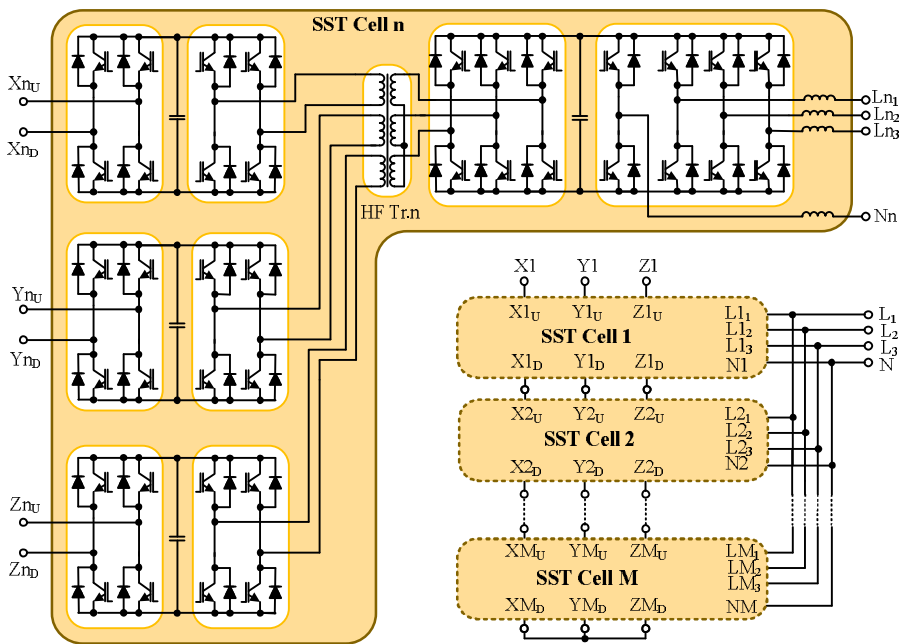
SST Cell n

$Xn_U$

$Xn_D$

HF Tr.n

$Ln_1$

$Ln_2$

$Ln_3$

Nn

$Yn_U$

$Yn_D$

$Zn_U$

$Zn_D$

X1 Y1 Z1

$X1_U$ $Y1_U$ $Z1_U$

SST Cell 1

$X1_D$ $Y1_D$ $Z1_D$

$L1_1$

$L1_2$

$L1_3$

N1

$L_1$

$L_2$

$L_3$

N

$X2_U$ $Y2_U$ $Z2_U$

SST Cell 2

$X2_D$ $Y2_D$ $Z2_D$

$L2_1$

$L2_2$

$L2_3$

N2

$XM_U$ $YM_U$ $ZM_U$

SST Cell M

$XM_D$ $YM_D$ $ZM_D$

$LM_1$

$LM_2$

$LM_3$

NM